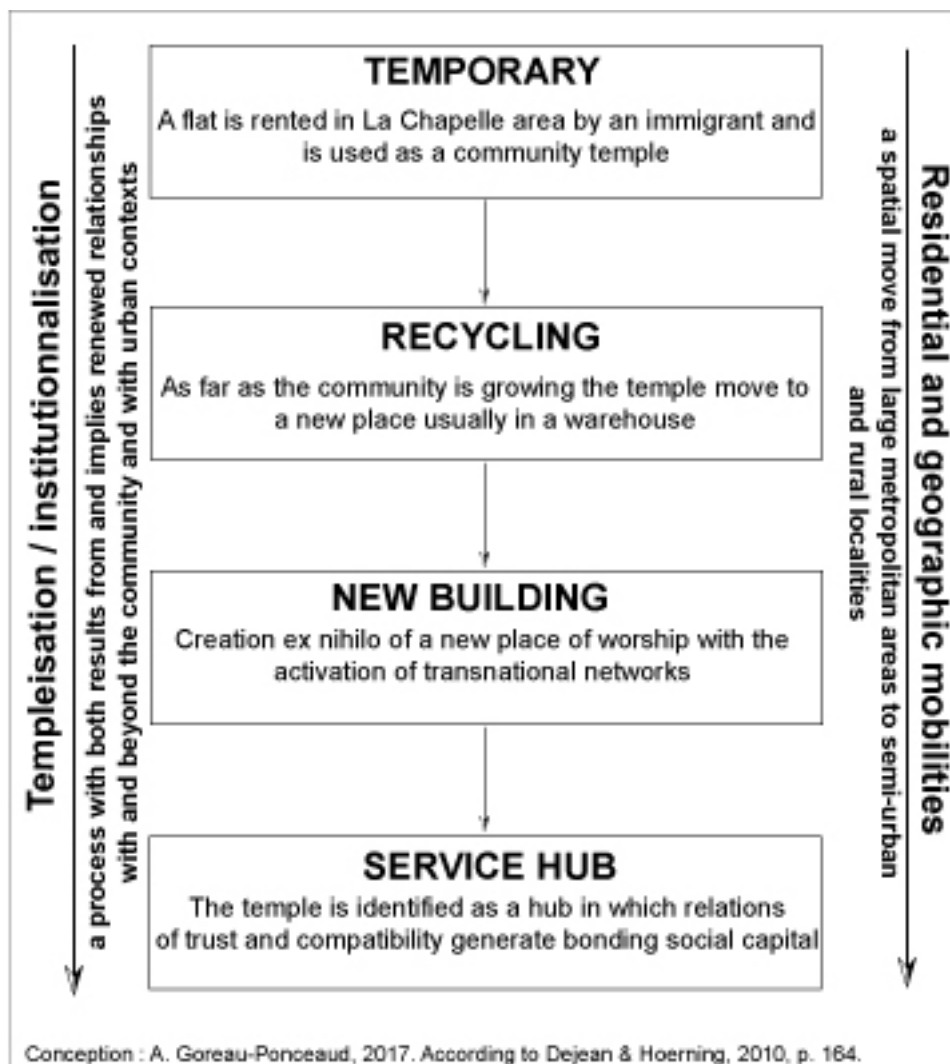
Templeisation / institutionnalisation

a process with both results from and implies renewed relationships with and beyond the community and with urban contexts

TEMPORARY

A flat is rented in La Chapelle area by an immigrant and is used as a community temple

RECYCLING

As far as the community is growing the temple move to a new place usually in a warehouse

NEW BUILDING

Creation ex nihilo of a new place of worship with the activation of transnational networks

SERVICE HUB

The temple is identified as a hub in which relations of trust and compatibility generate bonding social capital

Residential and geographic mobilities

a spatial move from large metropolitan areas to semi-urban and rural localities

Conception : A. Goreau-Ponceaud, 2017. According to Dejean & Hoerning, 2010, p. 164.